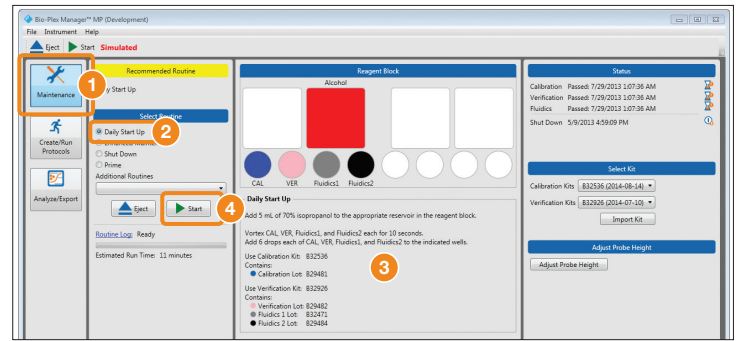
Bio-Plex Manager™ MP (Development)

File Instrument Help

Eject Start Simulated

1

Maintenance

Create/Run Protocols

Analyze/Export

Recommended Routine

y Start Up

Select Routine

Daily Start Up

2

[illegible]

Shut Down

Prime

Additional Routines

Eject

4

Start

Routine Log: Ready

Estimated Run Time: 11 minutes

Reagent Block

Alcohol

CAL VER Fluidics1 Fluidics2

Daily Start Up

Add 5 mL of 70% isopropanol to the appropriate reservoir in the reagent block.

Vortex CAL, VER, Fluidics1, and Fluidics2 each for 10 seconds.
Add 6 drops each of CAL, VER, Fluidics1, and Fluidics2 to the indicated wells.

3

Use Calibration Kit: B32536
Contains:
Calibration Lot: B29481

Use Verification Kit: B32926
Contains:
Verification Lot: B29482
Fluidics 1 Lot: B32471
Fluidics 2 Lot: B29484

Status

Calibration Passed: 7/29/2013 1:07:36 AM
Verification Passed: 7/29/2013 1:07:36 AM
Fluidics Passed: 7/29/2013 1:07:36 AM
Shut Down 5/9/2013 4:59:09 PM

Select Kit

Calibration Kits B32536 (2014-08-14)

Verification Kits B32926 (2014-07-10)

Import Kit

Adjust Probe Height

Adjust Probe Height